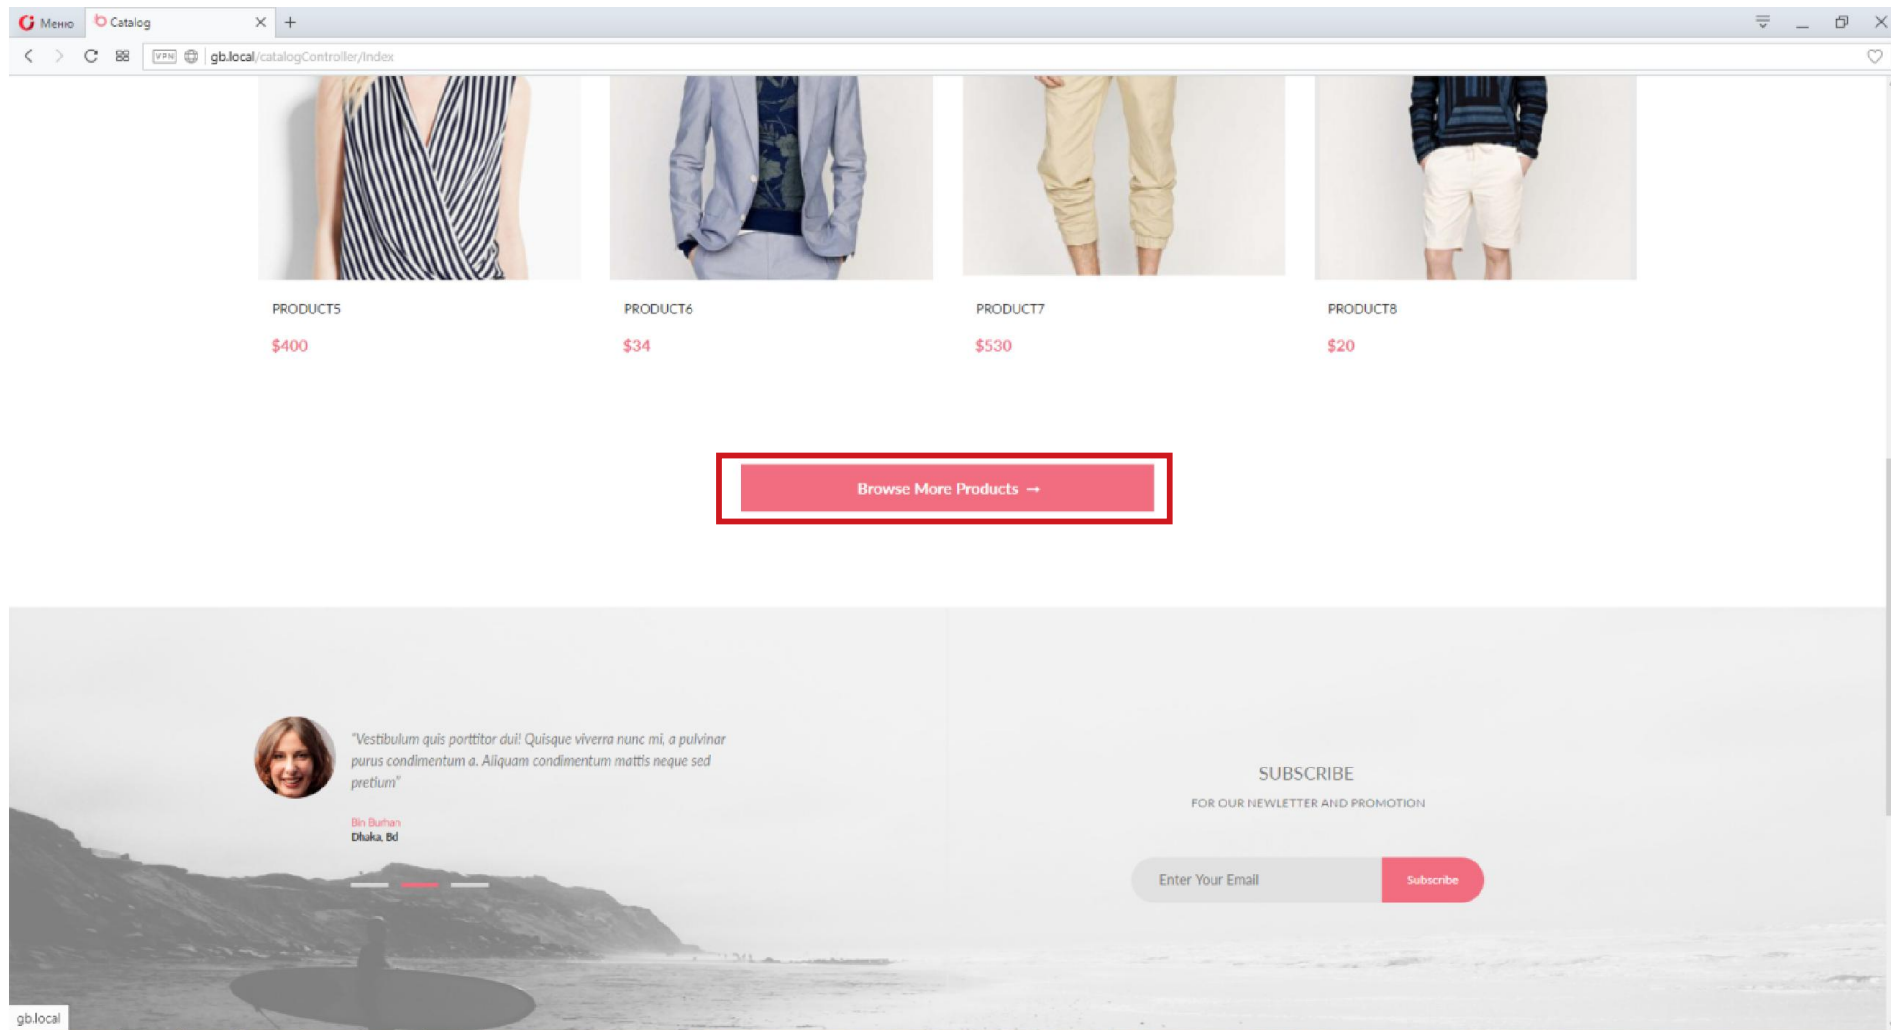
Меню Catalog

VPN gb.local/catalogController/Index

PRODUCT5

$400

PRODUCT6

$34

PRODUCT7

$530

PRODUCT8

$20

Browse More Products →

"Vestibulum quis porttitor dui! Quisque viverra nunc mi, a pulvinar purus condimentum a. Aliquam condimentum mattis neque sed pretium"

Bin Burhan
Dhaka, Bd

SUBSCRIBE

FOR OUR NEWLETTER AND PROMOTION

Enter Your Email

Subscribe

gb.local